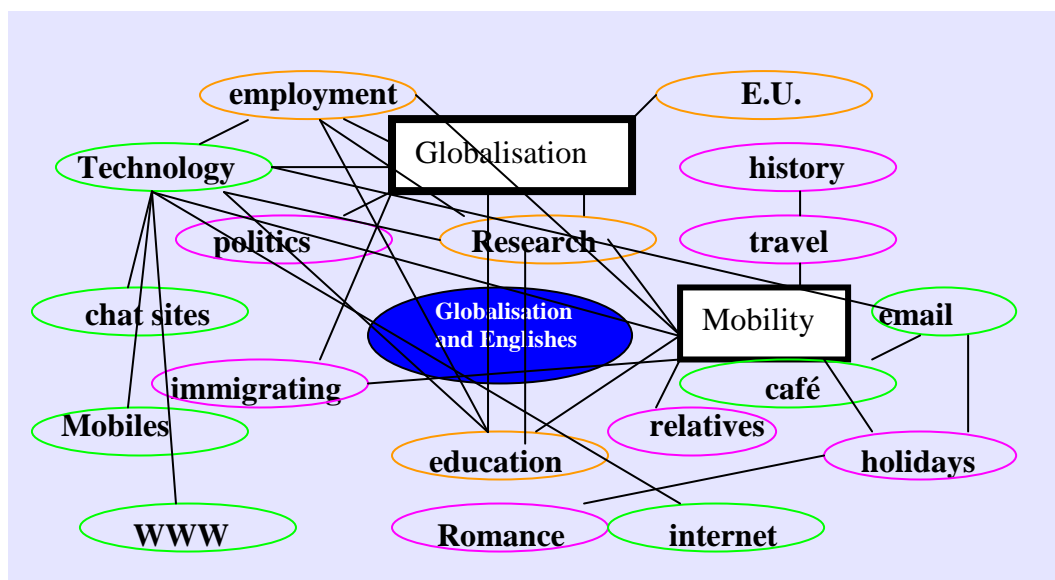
employment

E.U.

Globalisation

Technology

history

politics

Research

travel

chat sites

Globalisation and Englishes

Mobility

email

immigrating

café

Mobiles

relatives

education

holidays

WWW

Romance

internet